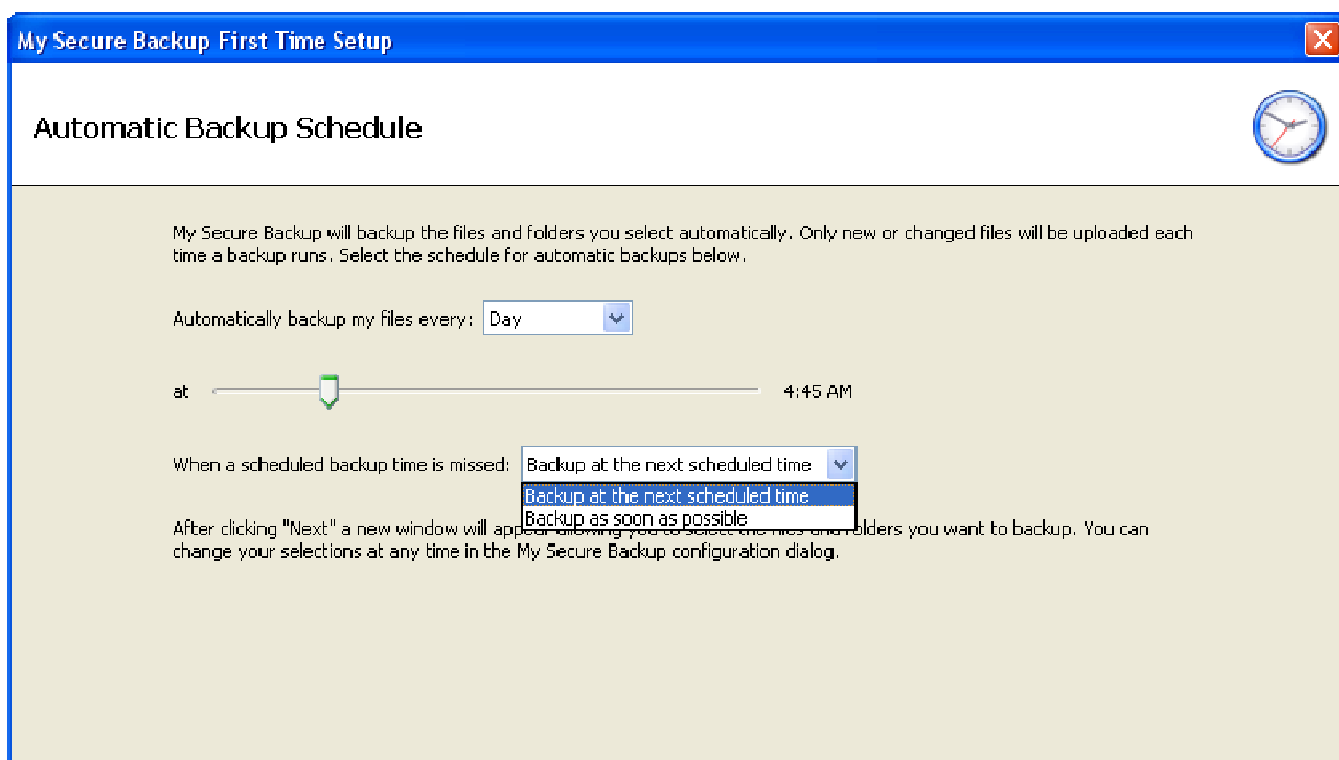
My Secure Backup First Time Setup

Automatic Backup Schedule

My Secure Backup will backup the files and folders you select automatically. Only new or changed files will be uploaded each time a backup runs. Select the schedule for automatic backups below.

Automatically backup my files every: Day

at 4:45 AM

When a scheduled backup time is missed: Backup at the next scheduled time

Backup at the next scheduled time
Backup as soon as possible

After clicking "Next" a new window will appear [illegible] you to select the files and folders you want to backup. You can change your selections at any time in the My Secure Backup configuration dialog.